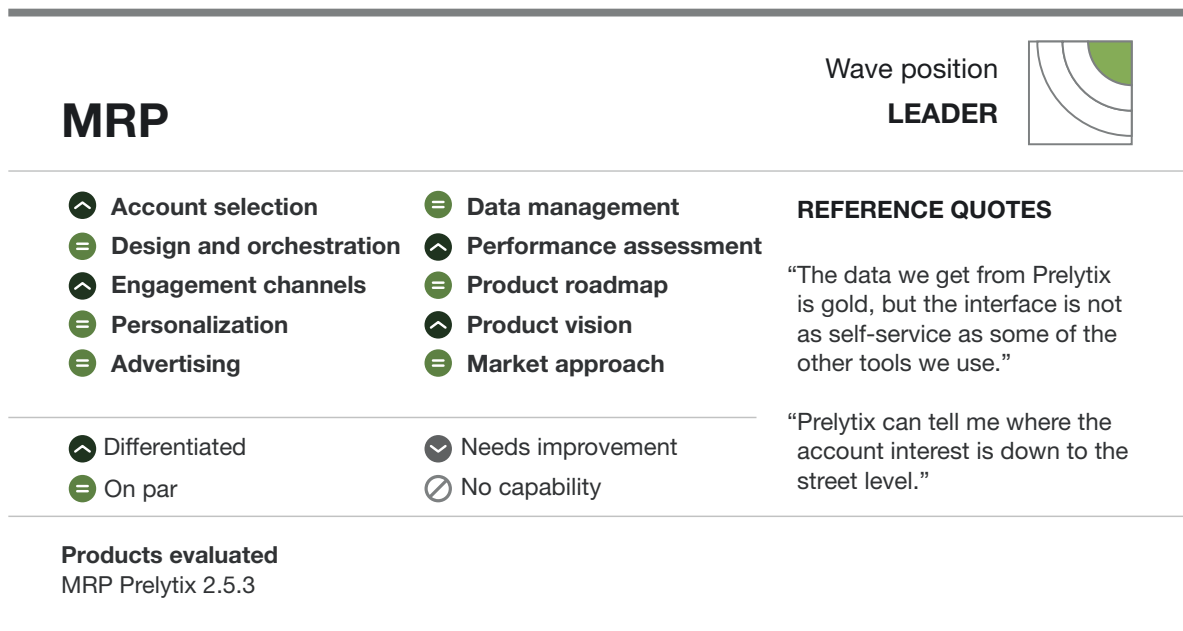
Wave position
LEADER

MRP

Account selection
Design and orchestration
Engagement channels
Personalization
Advertising

Data management
Performance assessment
Product roadmap
Product vision
Market approach

REFERENCE QUOTES

“The data we get from Prelytix is gold, but the interface is not as self-service as some of the other tools we use.”

“Prelytix can tell me where the account interest is down to the street level.”

Differentiated
On par

Needs improvement
No capability

Products evaluated
MRP Prelytix 2.5.3